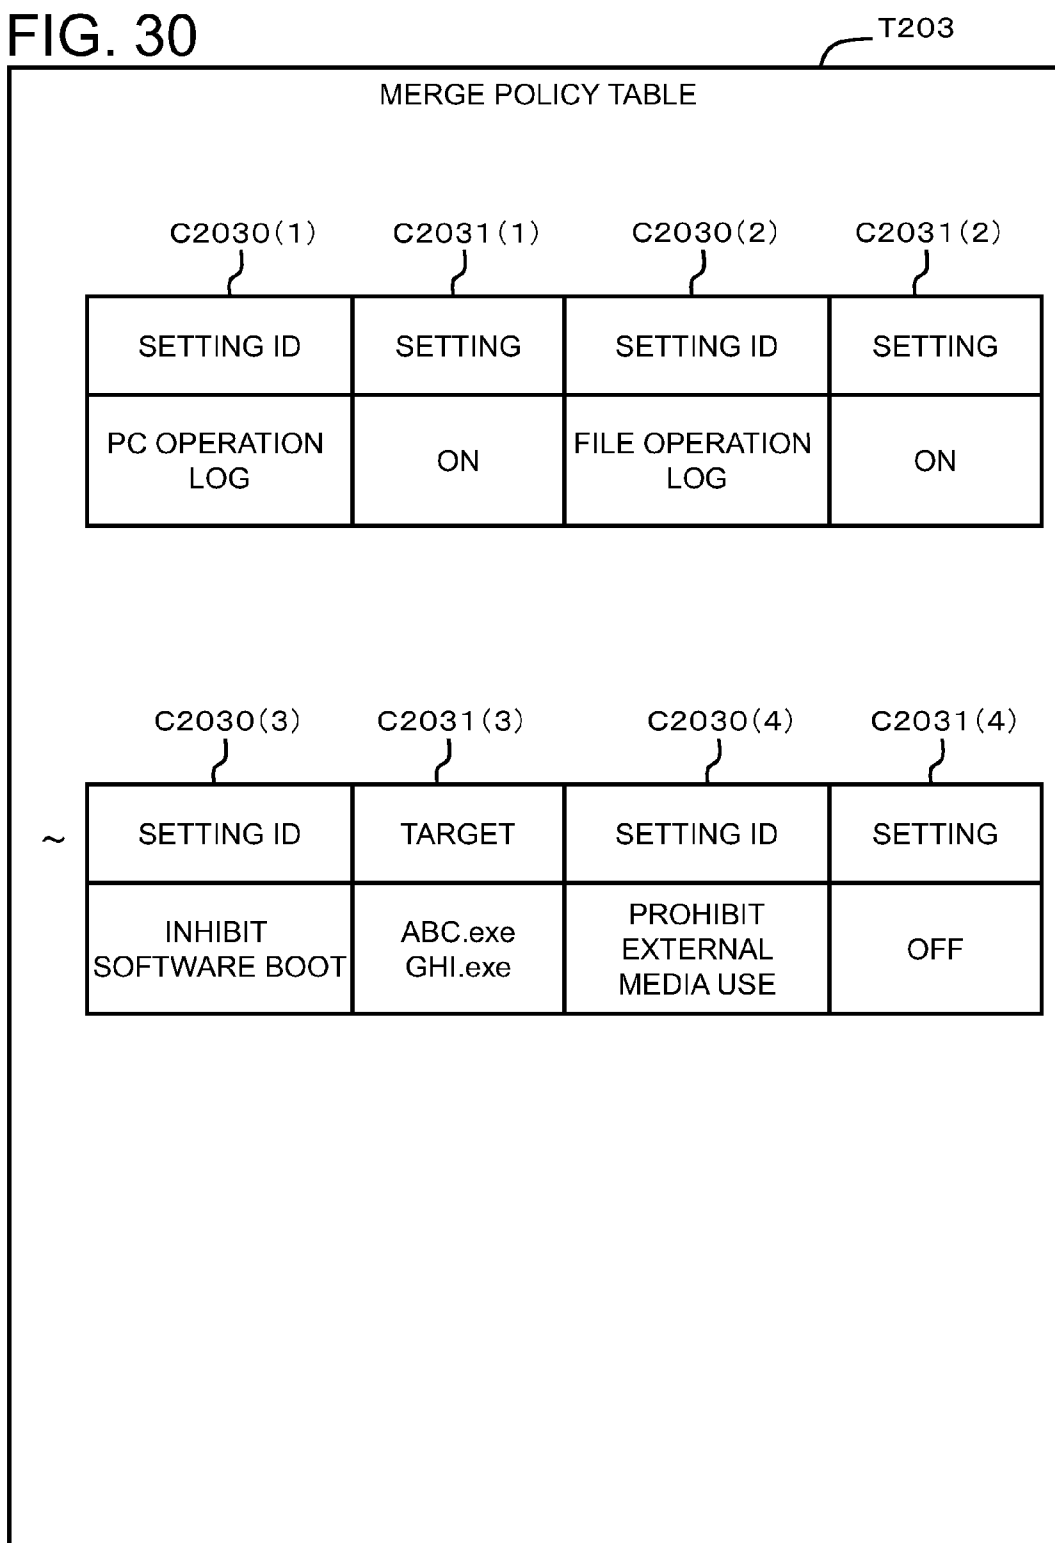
FIG. 30

T203

MERGE POLICY TABLE

C2030(1) C2031(1) C2030(2) C2031(2)

| SETTING ID | SETTING | SETTING ID | SETTING |
|---|---|---|---|
| PC OPERATION LOG | ON | FILE OPERATION LOG | ON |

C2030(3) C2031(3) C2030(4) C2031(4)

~

| SETTING ID | TARGET | SETTING ID | SETTING |
|---|---|---|---|
| INHIBIT SOFTWARE BOOT | ABC.exe GHI.exe | PROHIBIT EXTERNAL MEDIA USE | OFF |